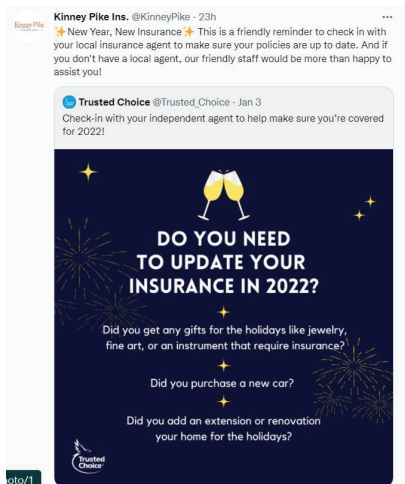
Kinney Pike

Kinney Pike Ins. @KinneyPike · 23h
✨New Year, New Insurance✨ This is a friendly reminder to check in with your local insurance agent to make sure your policies are up to date. And if you don't have a local agent, our friendly staff would be more than happy to assist you!

Trusted Choice @Trusted_Choice · Jan 3
Check-in with your independent agent to help make sure you're covered for 2022!

DO YOU NEED TO UPDATE YOUR INSURANCE IN 2022?

Did you get any gifts for the holidays like jewelry, fine art, or an instrument that require insurance?

Did you purchase a new car?

Did you add an extension or renovation your home for the holidays?

Trusted Choice

oto/1